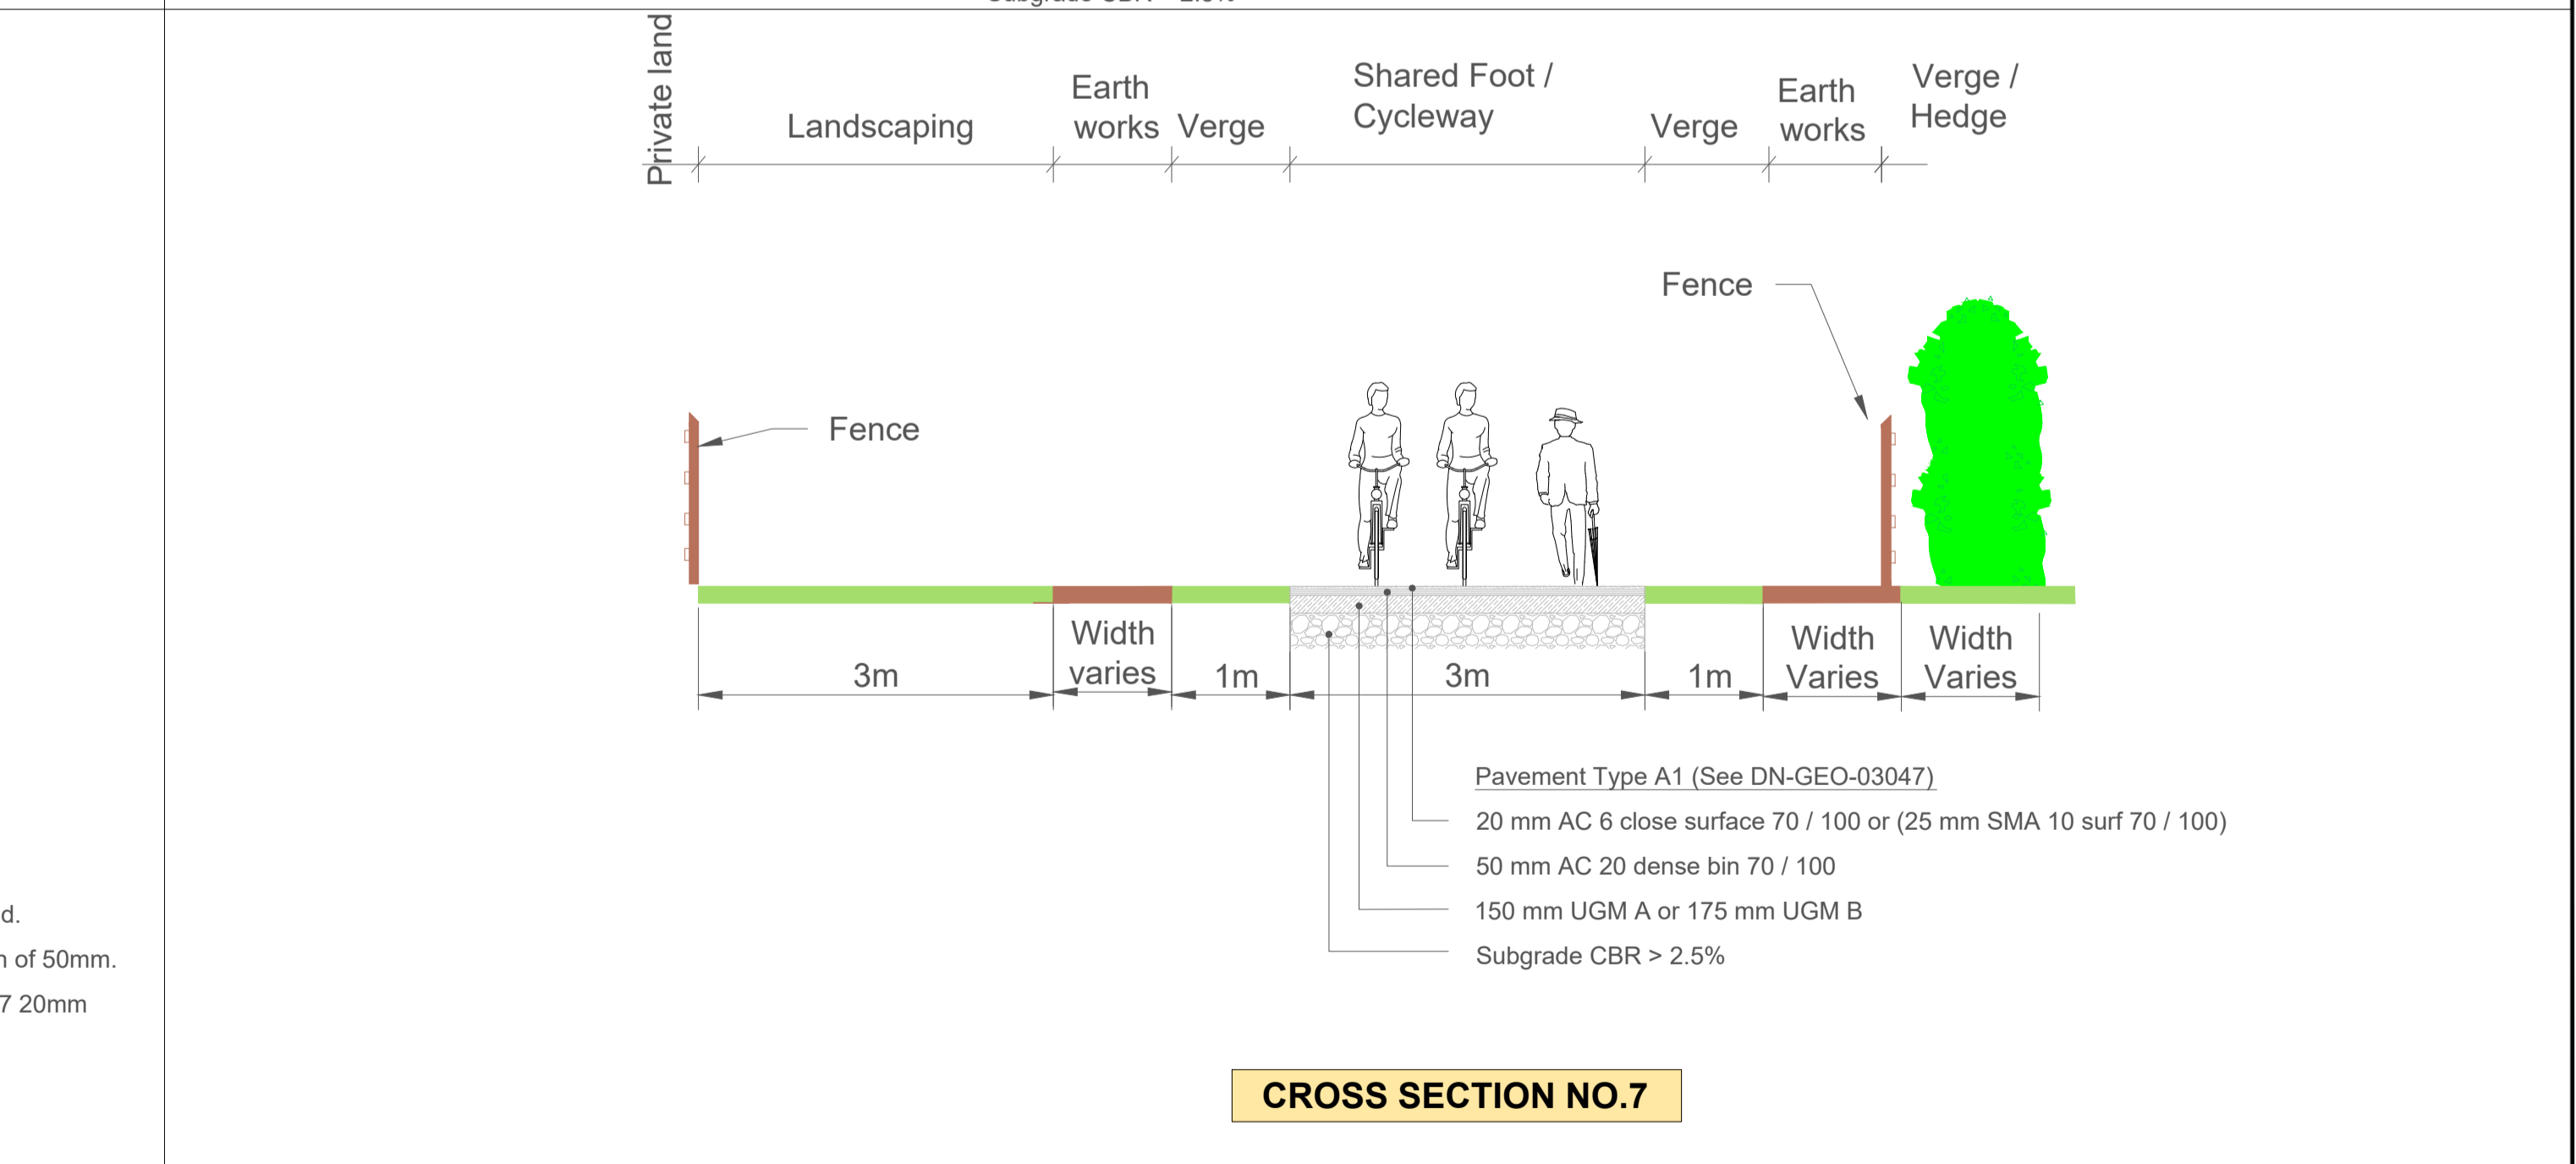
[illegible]

Private land

Landscaping

Earth works

Verge

Shared Foot / Cycleway

Verge

Earth works

Verge / Hedge

Fence

Fence

3m

Width varies

1m

3m

1m

Width Varies

Width Varies

Pavement Type A1 (See DN-GEO-03047)

20 mm AC 6 close surface 70 / 100 or (25 mm SMA 10 surf 70 / 100)

50 mm AC 20 dense bin 70 / 100

150 mm UGM A or 175 mm UGM B

Subgrade CBR > 2.5%

CROSS SECTION NO.7

d.

n of 50mm.

7 20mm